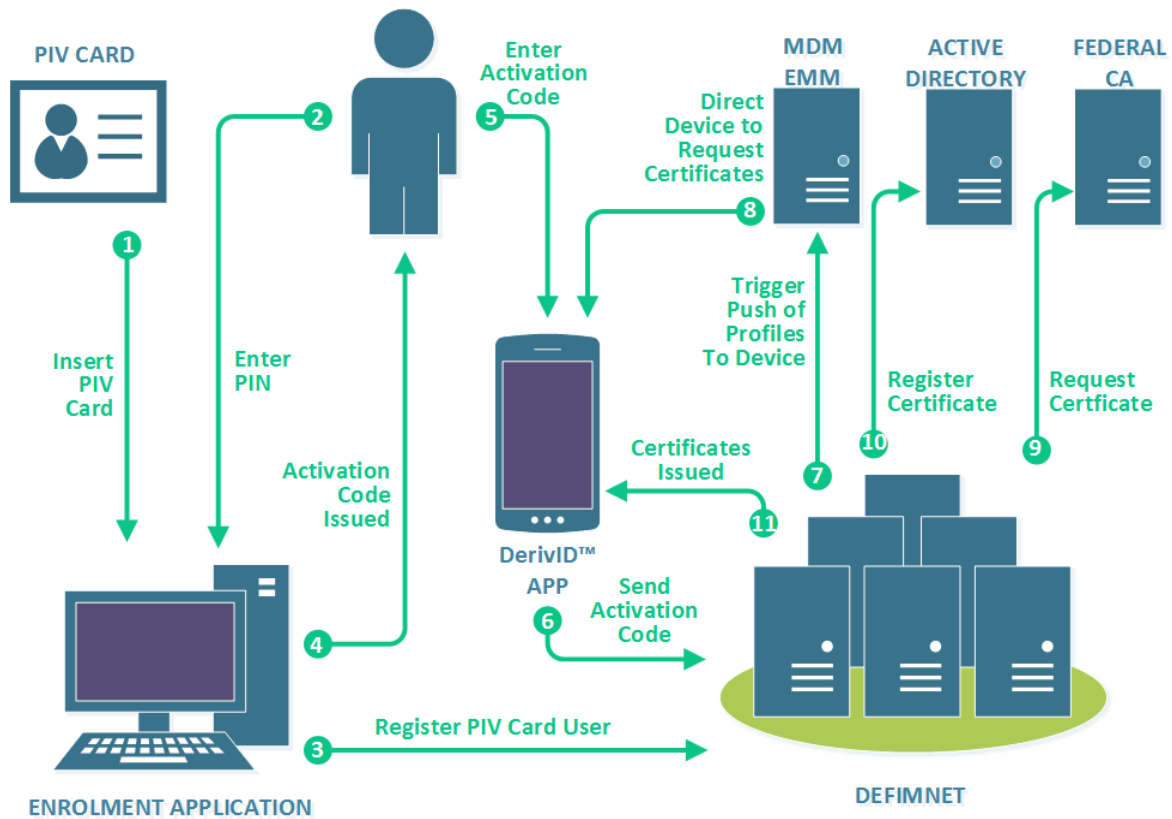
PIV CARD

1
Insert PIV Card

2
Enter PIN

Enter Activation Code
5

MDM EMM

ACTIVE DIRECTORY

FEDERAL CA

Direct Device to Request Certificates
8

Trigger Push of Profiles To Device
7

Register Certificate
10

Request Certficate
9

Activation Code Issued
4

Certificates Issued
11

DerivID™ APP

6
Send Activation Code

3
Register PIV Card User

ENROLMENT APPLICATION

DEFIMNET